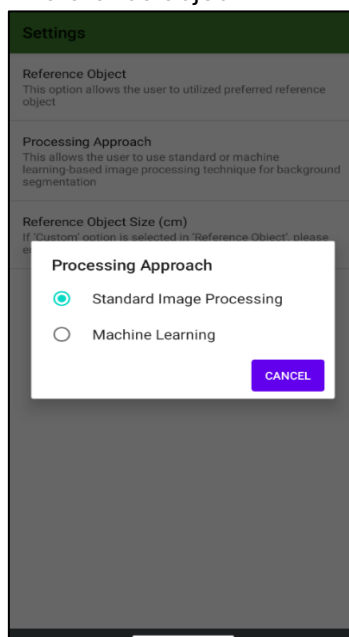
Settings

Reference Object
This option allows the user to utilized preferred reference object

Processing Approach
This allows the user to use standard or machine learning-based image processing technique for background segmentation

Reference Object Size (cm)
If 'Custom' option is selected in 'Reference Object', please e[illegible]

Processing Approach

Standard Image Processing

Machine Learning

CANCEL